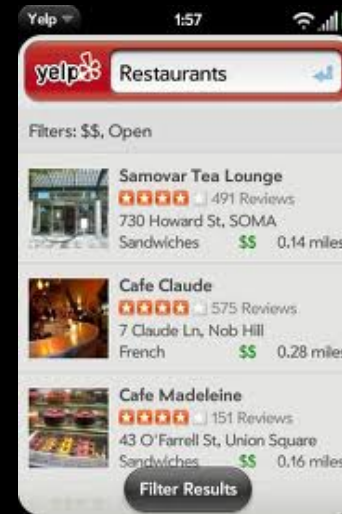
Yelp 1:57

yelp Restaurants

Filters: $$, Open

Samovar Tea Lounge
491 Reviews
730 Howard St, SOMA
Sandwiches $$ 0.14 miles

Cafe Claude
575 Reviews
7 Claude Ln, Nob Hill
French $$ 0.28 miles

Cafe Madeleine
151 Reviews
43 O'Farrell St, Union Square
Sandwiches $$ 0.16 miles

Filter Results